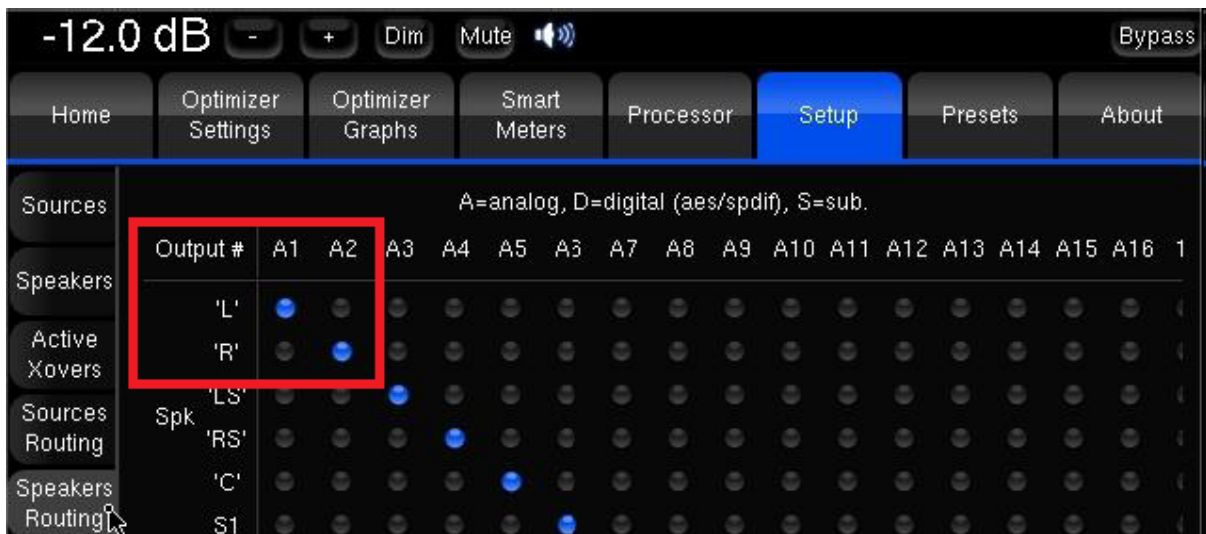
-12.0 dB - + Dim Mute Bypass

Home | Optimizer Settings | Optimizer Graphs | Smart Meters | Processor | Setup | Presets | About

Sources

Speakers

Active Xovers

Sources Routing

Speakers Routing

A=analog, D=digital (aes/spdif), S=sub.

Output # A1 A2 A3 A4 A5 A6 A7 A8 A9 A10 A11 A12 A13 A14 A15 A16 1

'L'

'R'

Spk 'LS'

'RS'

'C'

S1